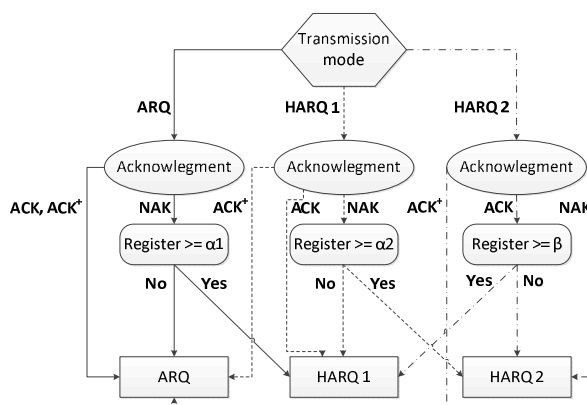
Transmission mode

ARQ

HARQ 1

HARQ 2

Acknowlegment

Acknowlegment

Acknowlegment

ACK, ACK$^+$

NAK

ACK$^+$

ACK

NAK

ACK$^+$

ACK

NAK

Register >= α1

Register >= α2

Register >= β

No

Yes

No

Yes

Yes

No

ARQ

HARQ 1

HARQ 2